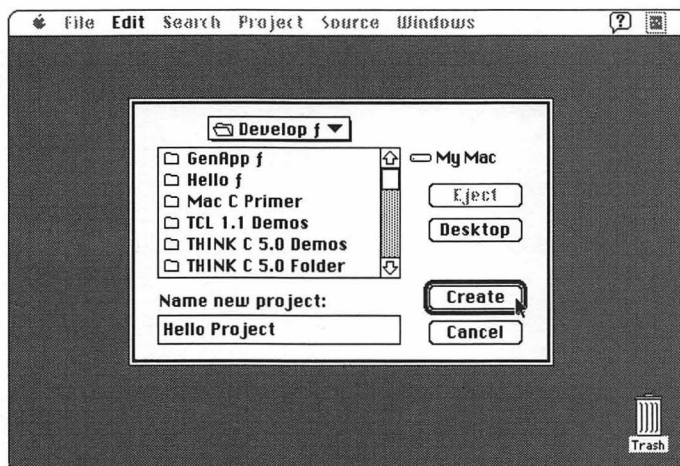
File Edit Search Project Source Windows

Develop ƒ

GenApp ƒ
Hello ƒ
Mac C Primer
TCL 1.1 Demos
THINK C 5.0 Demos
THINK C 5.0 Folder

My Mac

Eject

Desktop

Name new project:

Hello Project

Create

Cancel

Trash